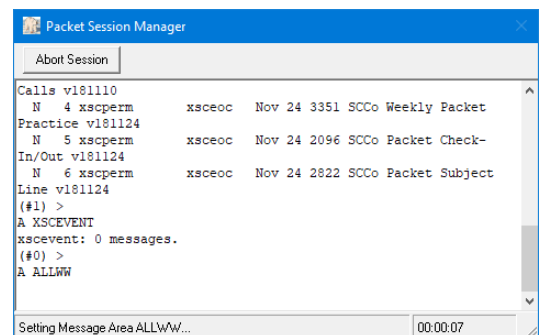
Packet Session Manager

Abort Session

Calls v181110
  N   4 xscperm       xsceoc   Nov 24 3351 SCCo Weekly Packet Practice v181124
  N   5 xscperm       xsceoc   Nov 24 2096 SCCo Packet Check-In/Out v181124
  N   6 xscperm       xsceoc   Nov 24 2822 SCCo Packet Subject Line v181124
(#1) >
A XSCEVENT
xscevent: 0 messages.
(#0) >
A ALLWW

Setting Message Area ALLWW...
00:00:07